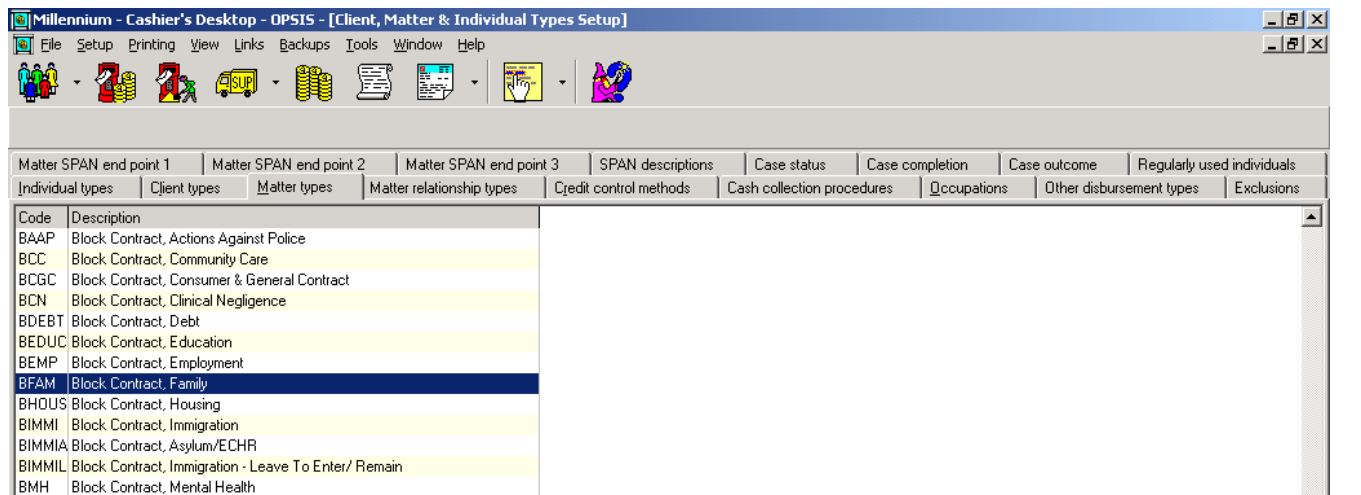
Millennium - Cashier's Desktop - OPSIS - [Client, Matter & Individual Types Setup]

File Setup Printing View Links Backups Tools Window Help

SUP

Matter SPAN end point 1 | Matter SPAN end point 2 | Matter SPAN end point 3 | SPAN descriptions | Case status | Case completion | Case outcome | Regularly used individuals

Individual types | Client types | Matter types | Matter relationship types | Credit control methods | Cash collection procedures | Occupations | Other disbursement types | Exclusions

| Code | Description |
|---|---|
| BAAP | Block Contract, Actions Against Police |
| BCC | Block Contract, Community Care |
| BCGC | Block Contract, Consumer & General Contract |
| BCN | Block Contract, Clinical Negligence |
| BDEBT | Block Contract, Debt |
| BEDUC | Block Contract, Education |
| BEMP | Block Contract, Employment |
| BFAM | Block Contract, Family |
| BHOUS | Block Contract, Housing |
| BIMMI | Block Contract, Immigration |
| BIMMIA | Block Contract, Asylum/ECHR |
| BIMMIL | Block Contract, Immigration - Leave To Enter/ Remain |
| BMH | Block Contract, Mental Health |